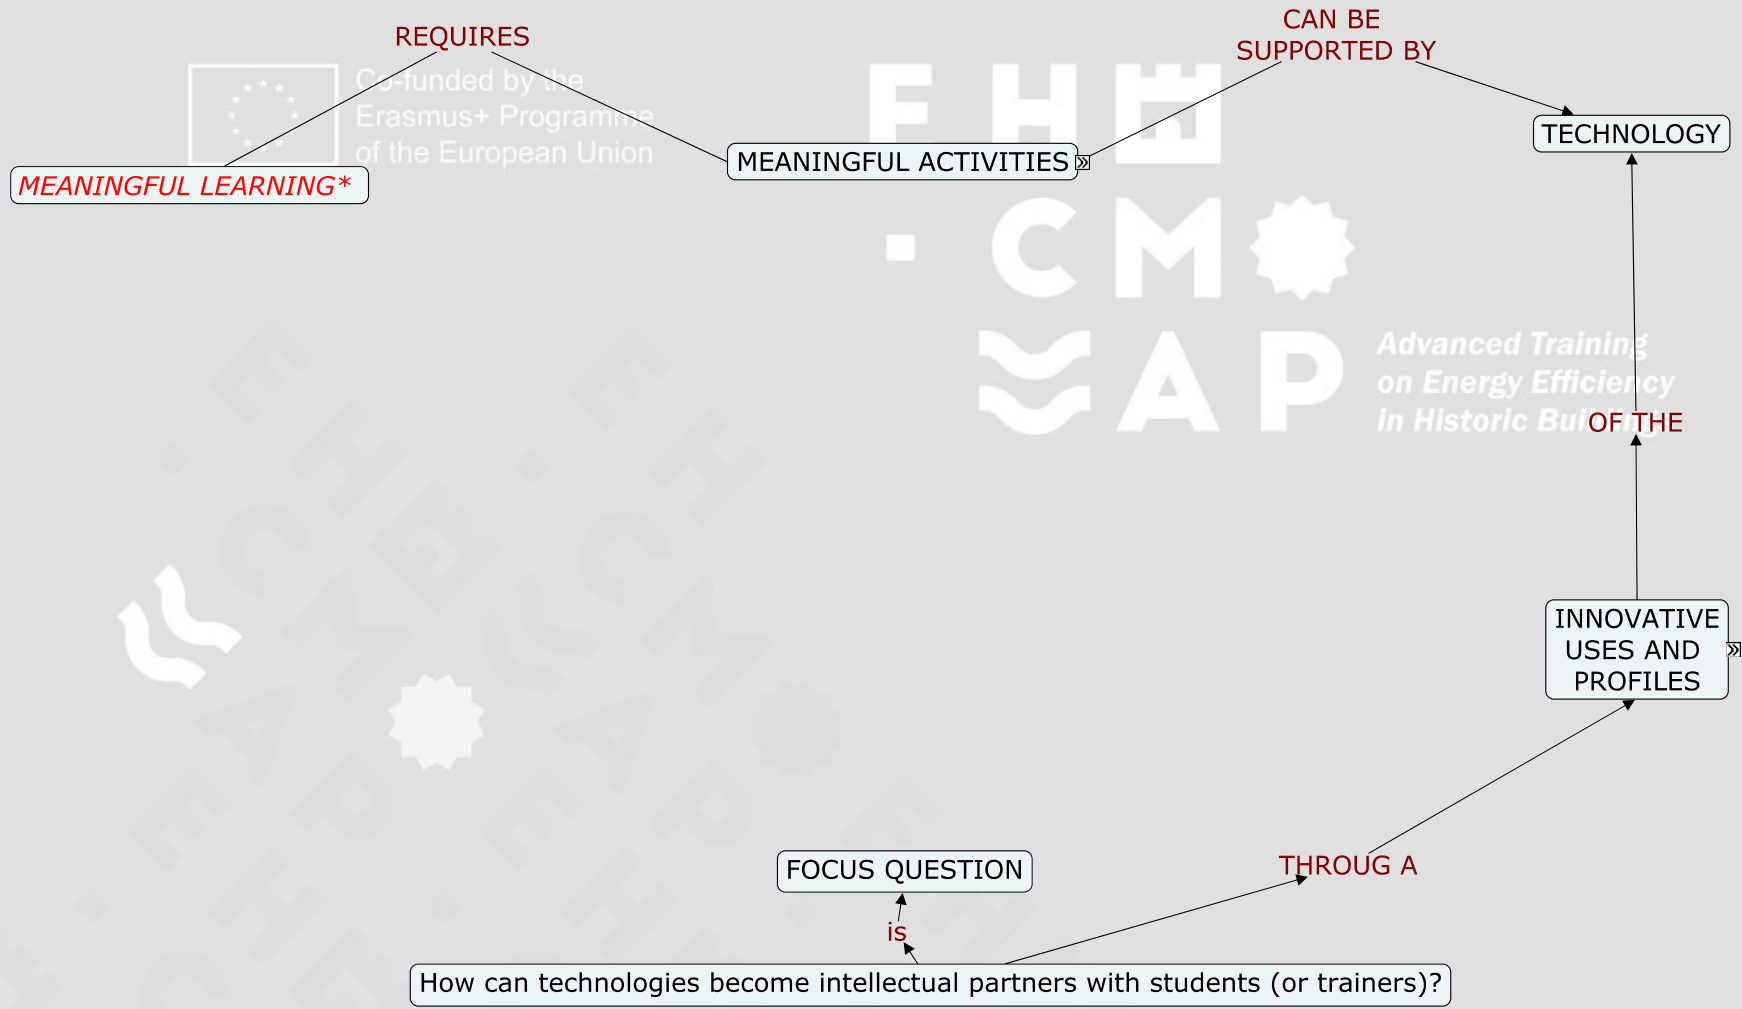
REQUIRES

CAN BE SUPPORTED BY

Co-funded by the Erasmus+ Programme of the European Union

MEANINGFUL LEARNING*

MEANINGFUL ACTIVITIES

TECHNOLOGY

Advanced Training on Energy Efficiency in Historic Bui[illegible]

OF THE

INNOVATIVE USES AND PROFILES

FOCUS QUESTION

THROUG A

is

How can technologies become intellectual partners with students (or trainers)?